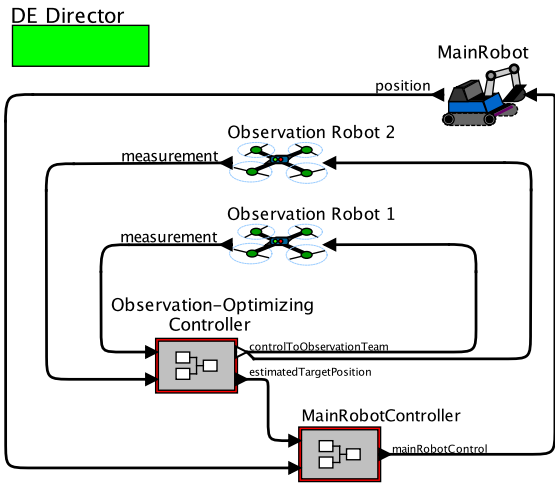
DE Director

MainRobot

position

Observation Robot 2

measurement

Observation Robot 1

measurement

Observation-Optimizing Controller

controlToObservationTeam

estimatedTargetPosition

MainRobotController

mainRobotControl